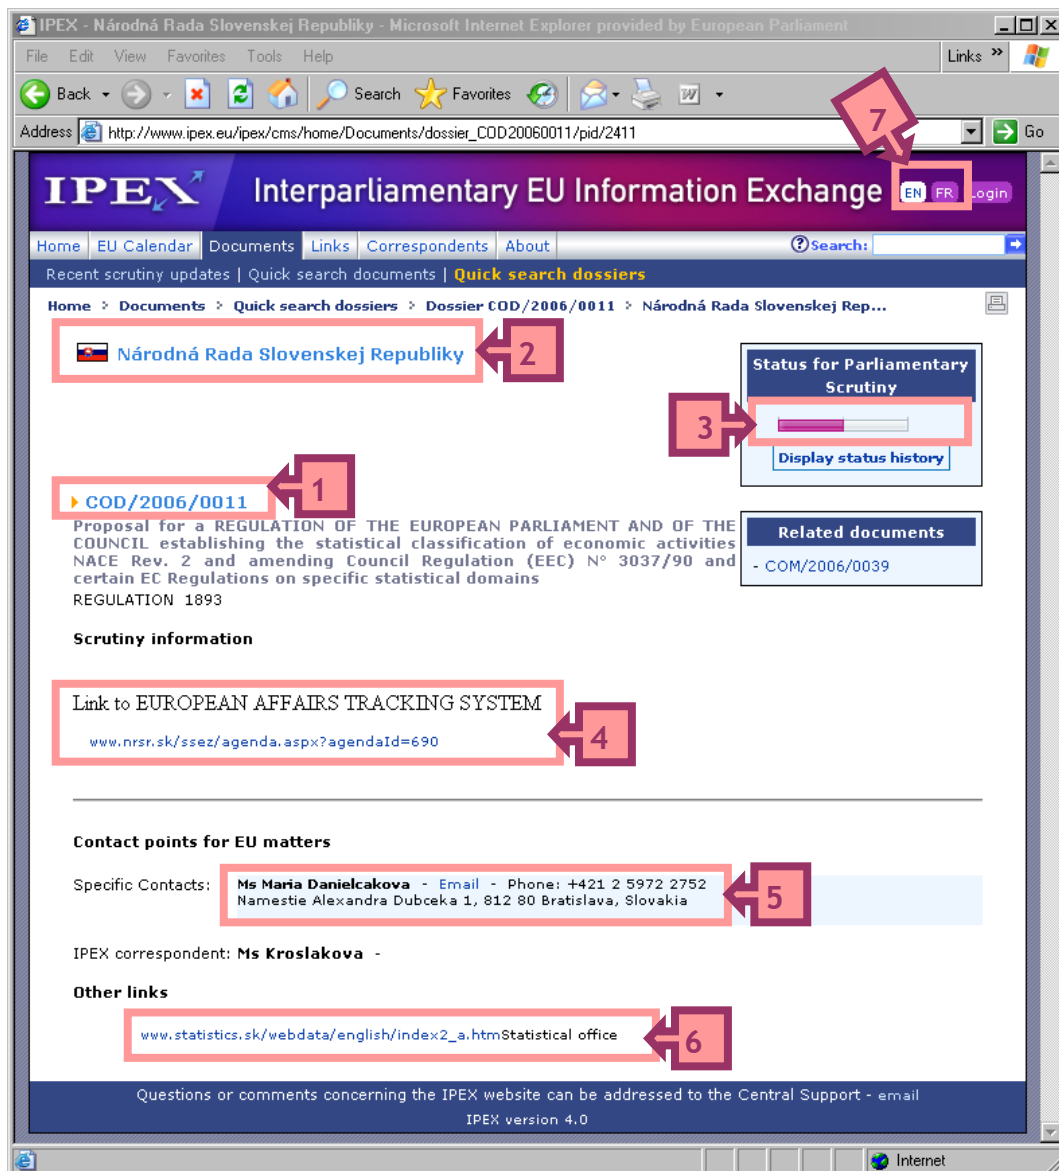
IPEX - Národná Rada Slovenskej Republiky - Microsoft Internet Explorer provided by European Parliament

File Edit View Favorites Tools Help

Links »

Back Search Favorites

Address http://www.ipex.eu/ipex/cms/home/Documents/dossier_COD20060011/pid/2411

Go

7

IPEX Interparliamentary EU Information Exchange EN FR Login

Home | EU Calendar | Documents | Links | Correspondents | About

Search:

Recent scrutiny updates | Quick search documents | Quick search dossiers

Home > Documents > Quick search dossiers > Dossier COD/2006/0011 > Národná Rada Slovenskej Rep...

Národná Rada Slovenskej Republiky

2

Status for Parliamentary Scrutiny

3

Display status history

COD/2006/0011

1

Proposal for a REGULATION OF THE EUROPEAN PARLIAMENT AND OF THE COUNCIL establishing the statistical classification of economic activities NACE Rev. 2 and amending Council Regulation (EEC) N° 3037/90 and certain EC Regulations on specific statistical domains

REGULATION 1893

Related documents

- COM/2006/0039

Scrutiny information

Link to EUROPEAN AFFAIRS TRACKING SYSTEM

www.nrsr.sk/ssez/agenda.aspx?agendaId=690

4

Contact points for EU matters

Specific Contacts: Ms Maria Danielcakova - Email - Phone: +421 2 5972 2752
Namestie Alexandra Dubceka 1, 812 80 Bratislava, Slovakia

5

IPEX correspondent: Ms Kroslakova -

Other links

www.statistics.sk/webdata/english/index2_a.htmStatistical office

6

Questions or comments concerning the IPEX website can be addressed to the Central Support - email

IPEX version 4.0

Internet